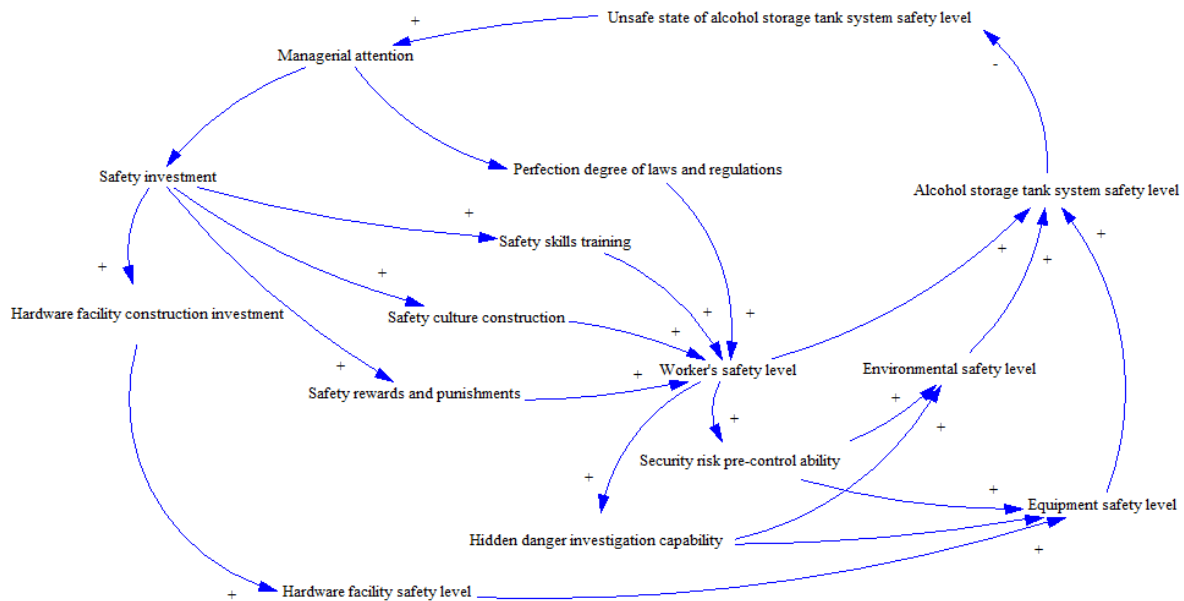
+
Unsafe state of alcohol storage tank system safety level
Managerial attention
-
Safety investment
Perfection degree of laws and regulations
Alcohol storage tank system safety level
+
Safety skills training
+
+
Hardware facility construction investment
+
+
Safety culture construction
+
+
+
+
+
Worker's safety level
Environmental safety level
Safety rewards and punishments
+
+
+
Security risk pre-control ability
+
+
Equipment safety level
Hidden danger investigation capability
+
+
Hardware facility safety level